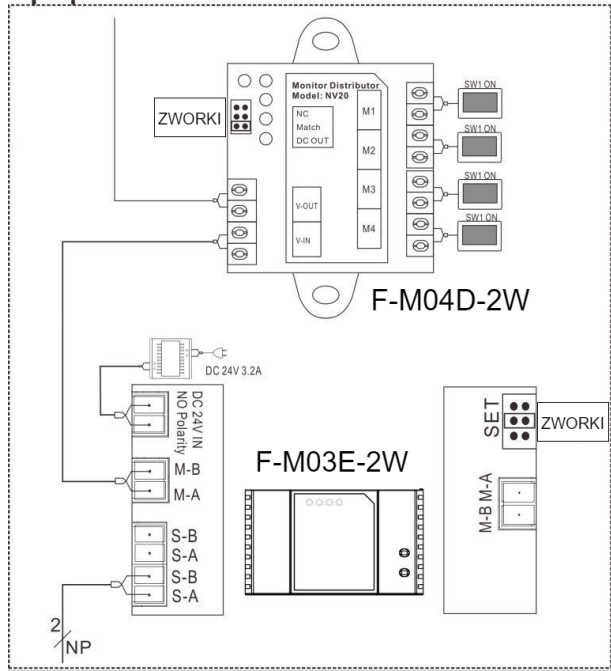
ZWORKI

Monitor Distributor
Model: NV20

NC
Match
DC OUT

M1
M2
M3
M4

V-OUT
V-IN

SW1 ON
SW1 ON
SW1 ON
SW1 ON

F-M04D-2W

DC 24V 3.2A

DC 24V IN
NO Polarity

M-B
M-A

F-M03E-2W

S-B
S-A
S-B
S-A

SET

ZWORKI

M-B M-A

2
NP